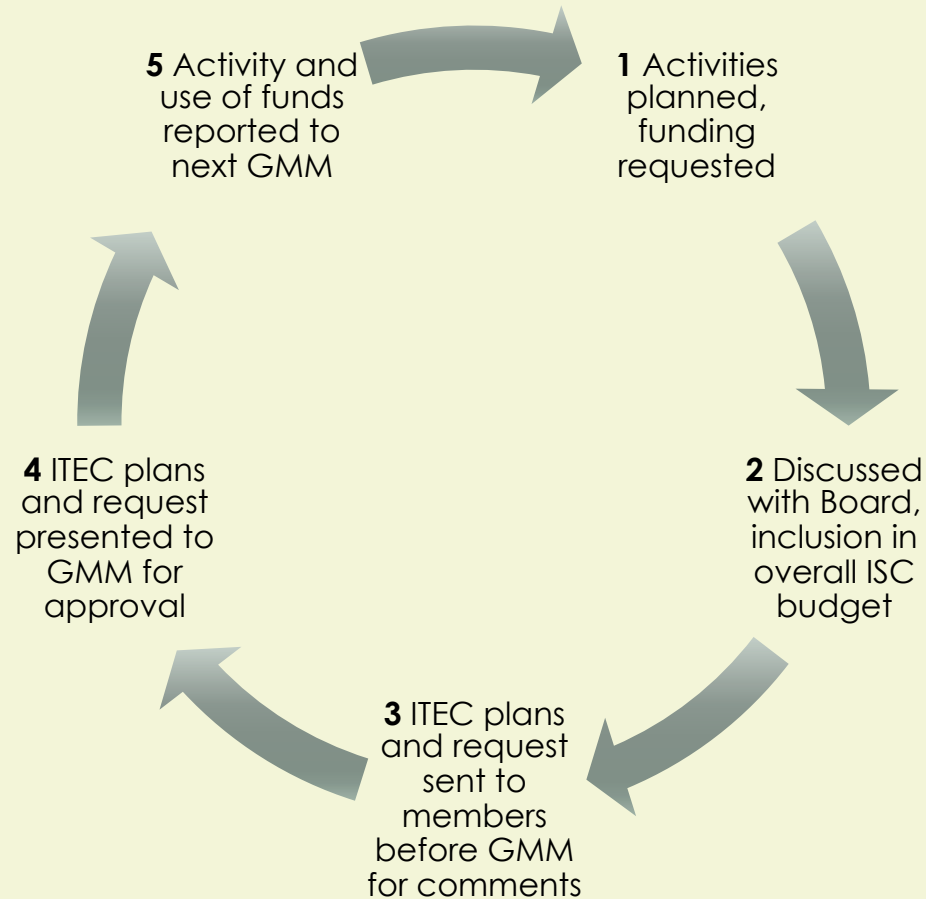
1 Activities planned, funding requested

2 Discussed with Board, inclusion in overall ISC budget

3 ITEC plans and request sent to members before GMM for comments

4 ITEC plans and request presented to GMM for approval

5 Activity and use of funds reported to next GMM